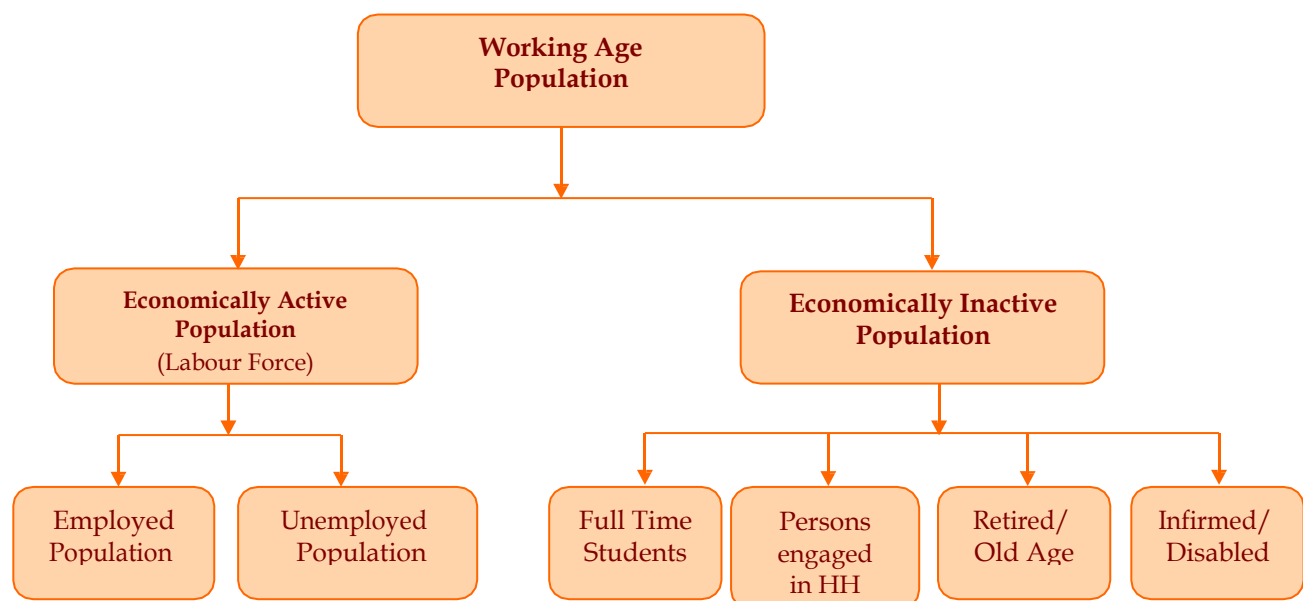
Working Age Population

Economically Active Population
(Labour Force)

Economically Inactive Population

Employed Population

Unemployed Population

Full Time Students

Persons engaged in HH

Retired/ Old Age

Infirmed/ Disabled